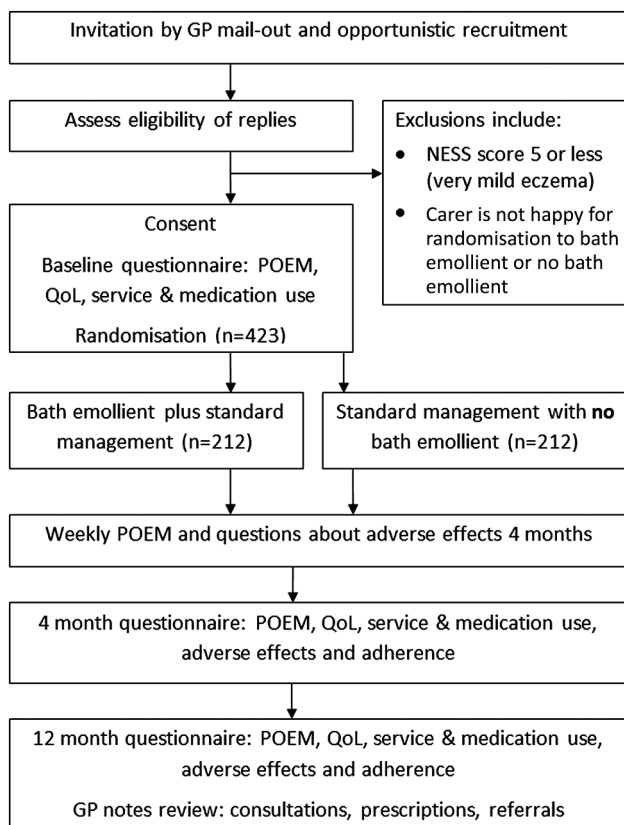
Invitation by GP mail-out and opportunistic recruitment

Assess eligibility of replies

Exclusions include:

- NESS score 5 or less (very mild eczema)
- Carer is not happy for randomisation to bath emollient or no bath emollient

Consent

Baseline questionnaire: POEM, QoL, service & medication use

Randomisation (n=423)

Bath emollient plus standard management (n=212)

Standard management with **no** bath emollient (n=212)

Weekly POEM and questions about adverse effects 4 months

4 month questionnaire: POEM, QoL, service & medication use, adverse effects and adherence

12 month questionnaire: POEM, QoL, service & medication use, adverse effects and adherence

GP notes review: consultations, prescriptions, referrals